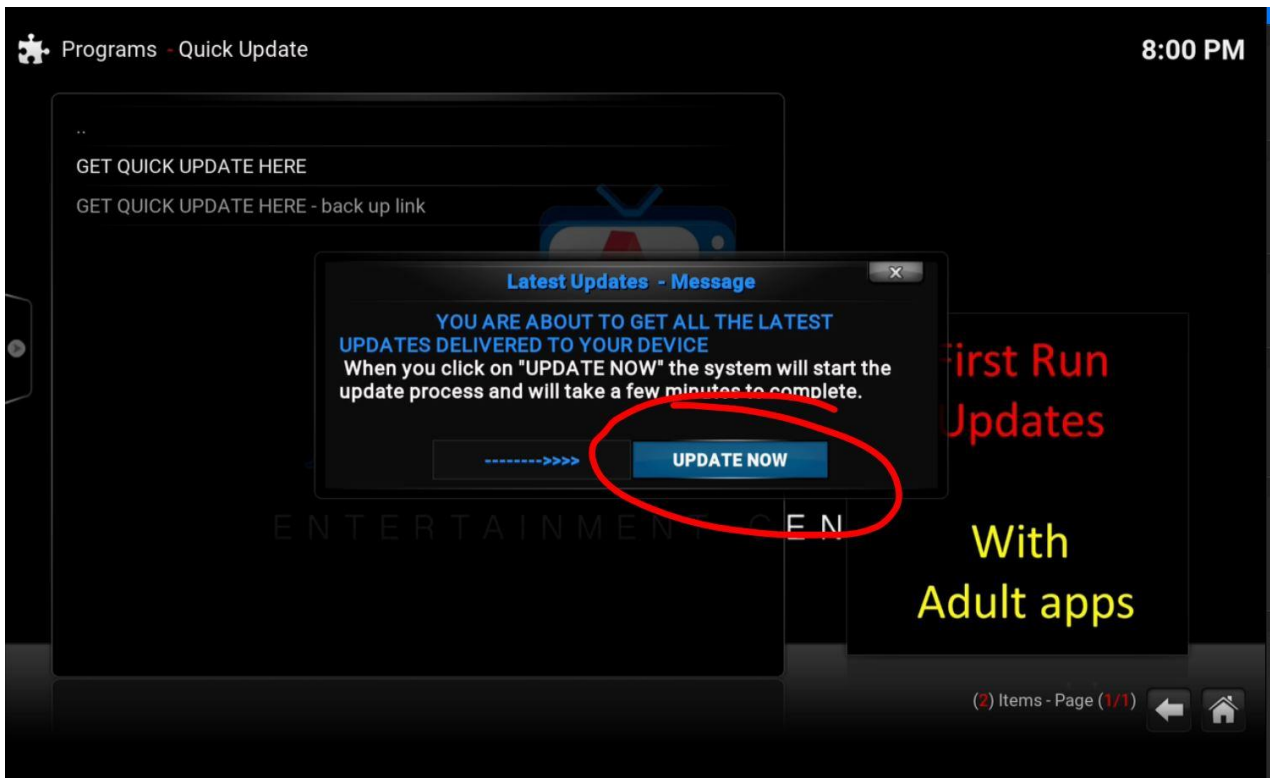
Programs - Quick Update

8:00 PM

..

GET QUICK UPDATE HERE

GET QUICK UPDATE HERE - back up link

Latest Updates - Message

YOU ARE ABOUT TO GET ALL THE LATEST UPDATES DELIVERED TO YOUR DEVICE
When you click on "UPDATE NOW" the system will start the update process and will take a few minutes to complete.

--------->>>>

UPDATE NOW

ENTERTAINMENT CEN

First Run Updates

With Adult apps

(2) Items - Page (1/1)